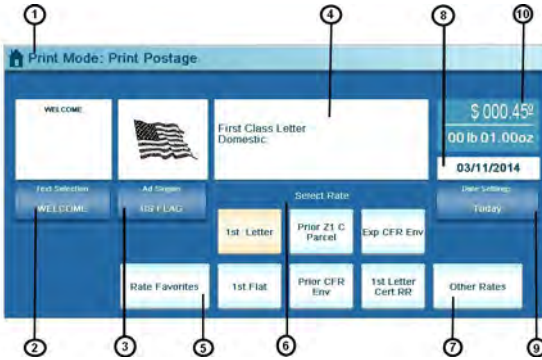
1

Print Mode: Print Postage

4

8

10

WELCOME

First Class Letter
Domestic

$ 000.45⁰

00 lb 01.00oz

03/11/2014

Text Selection
WELCOME

Ad Slogan
US FLAG

Select Rate

Date Setting
Today

1st Letter

Prior Z1 C Parcel

Exp CFR Env

Rate Favorites

1st Flat

Prior CFR Env

1st Letter Cert RR

Other Rates

2

3

5

6

7

9